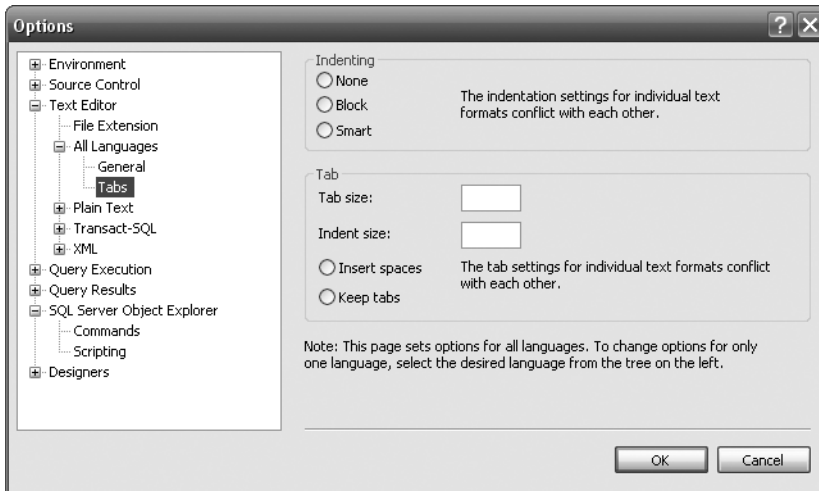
Options

? X

Environment
Source Control
Text Editor
File Extension
All Languages
General
Tabs
Plain Text
Transact-SQL
XML
Query Execution
Query Results
SQL Server Object Explorer
Commands
Scripting
Designers

Indenting
None
Block
Smart

The indentation settings for individual text formats conflict with each other.

Tab
Tab size:
Indent size:
Insert spaces
Keep tabs

The tab settings for individual text formats conflict with each other.

Note: This page sets options for all languages. To change options for only one language, select the desired language from the tree on the left.

OK
Cancel